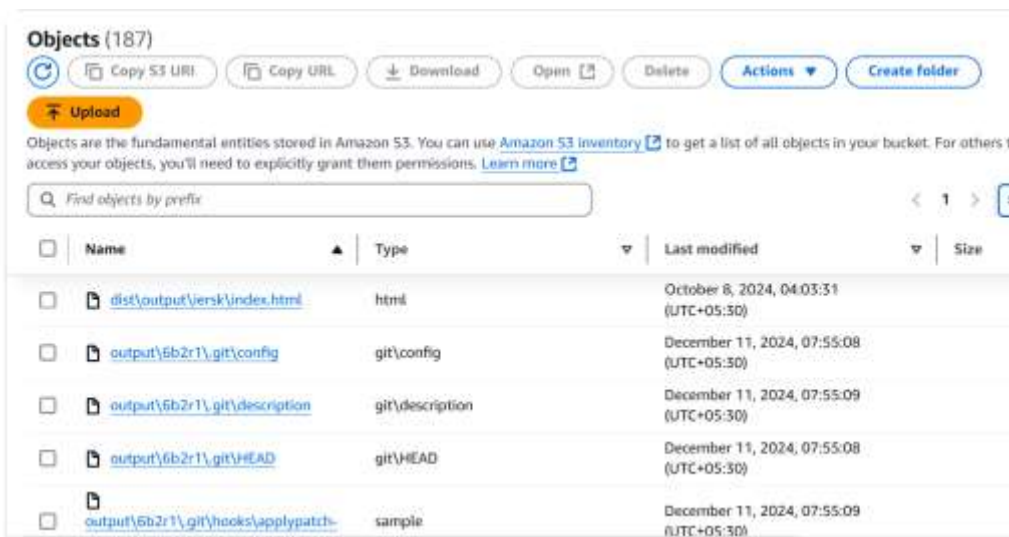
Objects (187)

Copy S3 URI | Copy URL | Download | Open | Delete | Actions ▼ | Create folder

Upload

Objects are the fundamental entities stored in Amazon S3. You can use Amazon S3 inventory to get a list of all objects in your bucket. For others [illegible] access your objects, you'll need to explicitly grant them permissions. Learn more

Find objects by prefix

< 1 >

| | Name | Type | Last modified | Size |
|---|---|---|---|---|
| | dist\output\ersk\index.html | html | October 8, 2024, 04:03:31 (UTC+05:30) | |
| | output\6b2r1\.git\config | git\config | December 11, 2024, 07:55:08 (UTC+05:30) | |
| | output\6b2r1\.git\description | git\description | December 11, 2024, 07:55:09 (UTC+05:30) | |
| | output\6b2r1\.git\HEAD | git\HEAD | December 11, 2024, 07:55:08 (UTC+05:30) | |
| | output\6b2r1\.git\hooks\applypatch- | sample | December 11, 2024, 07:55:09 (UTC+05:30) | |